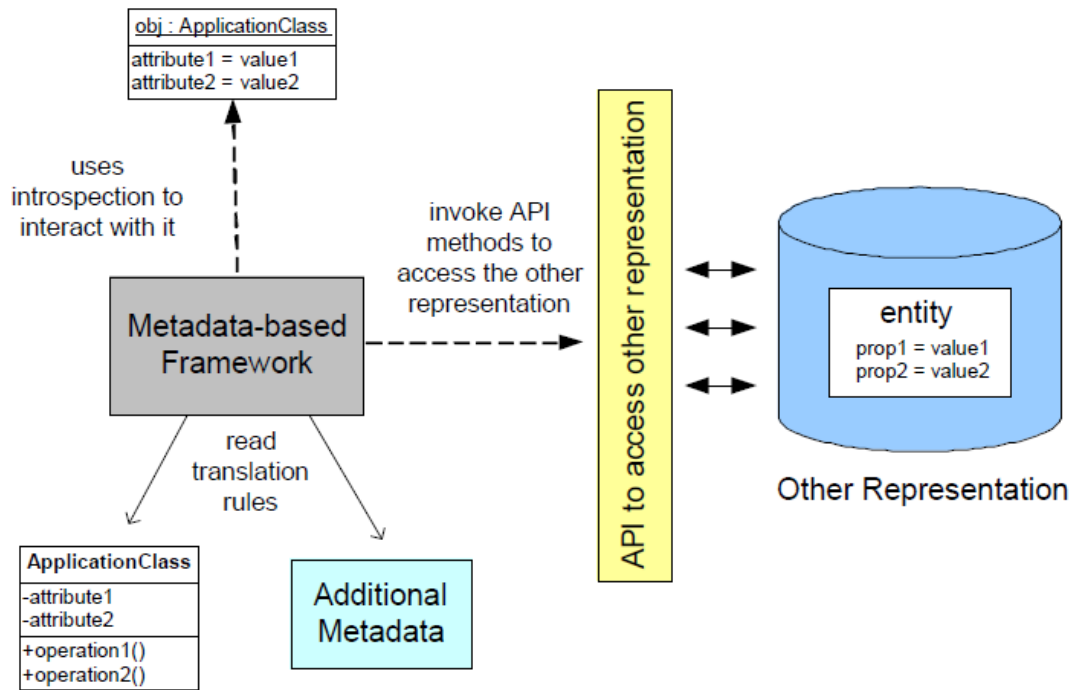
obj : ApplicationClass
attribute1 = value1
attribute2 = value2

uses introspection to interact with it

invoke API methods to access the other representation

API to access other representation

entity
prop1 = value1
prop2 = value2

Other Representation

Metadata-based Framework

read translation rules

ApplicationClass
-attribute1
-attribute2
+operation1()
+operation2()

Additional Metadata